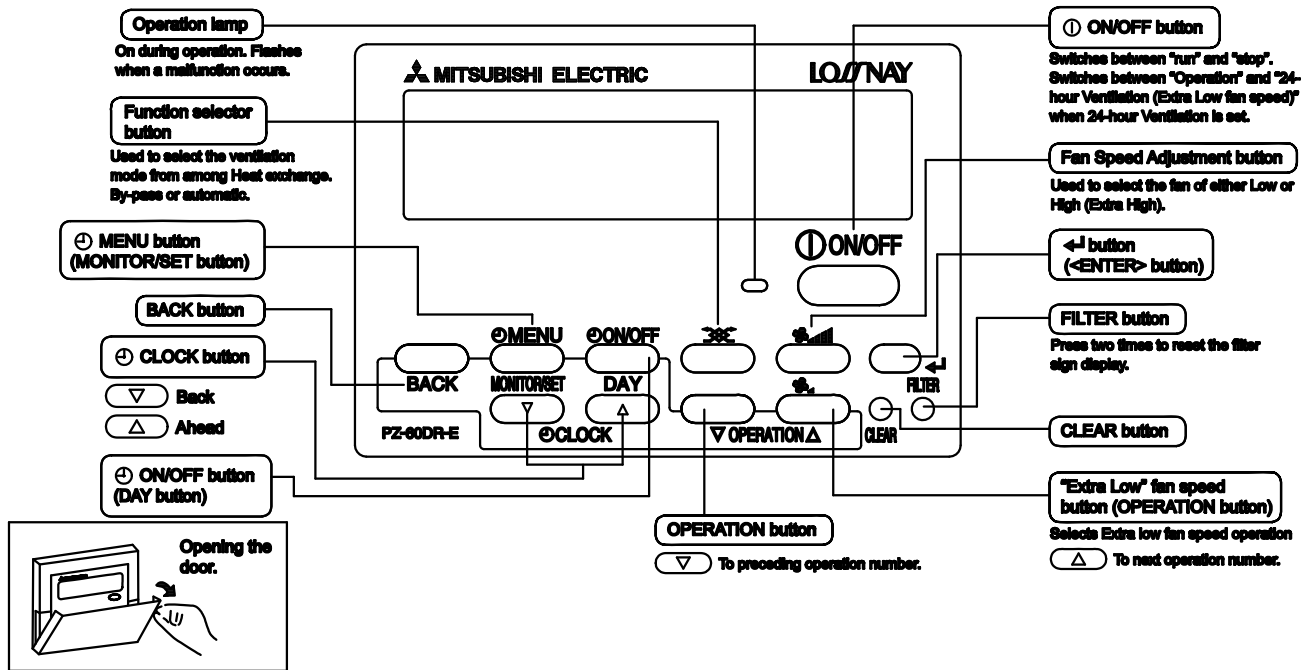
Operation lamp
On during operation. Flashes when a malfuncion occurs.

Function selector button
Used to select the ventilation mode from among Heat exchange. By-pass or automatic.

MENU button (MONITOR/SET button)

BACK button

CLOCK button
▽ Back
△ Ahead

ON/OFF button (DAY button)

Opening the door.

MITSUBISHI ELECTRIC
LOSSNAY

ON/OFF

MENU
ON/OFF
BACK
MONITOR/SET
DAY
CLOCK
PZ-60DR-E
▽ OPERATION △
FILTER
CLEAR

ON/OFF button
Switches between "run" and "stop". Switches between "Operation" and "24-hour Ventilation (Extra Low fan speed)" when 24-hour Ventilation is set.

Fan Speed Adjustment button
Used to select the fan of either Low or High (Extra High).

button (<ENTER> button)

FILTER button
Press two times to reset the filter sign display.

CLEAR button

"Extra Low" fan speed button (OPERATION button)
Selects Extra low fan speed operation
△ To next operation number.

OPERATION button
▽ To preceding operation number.